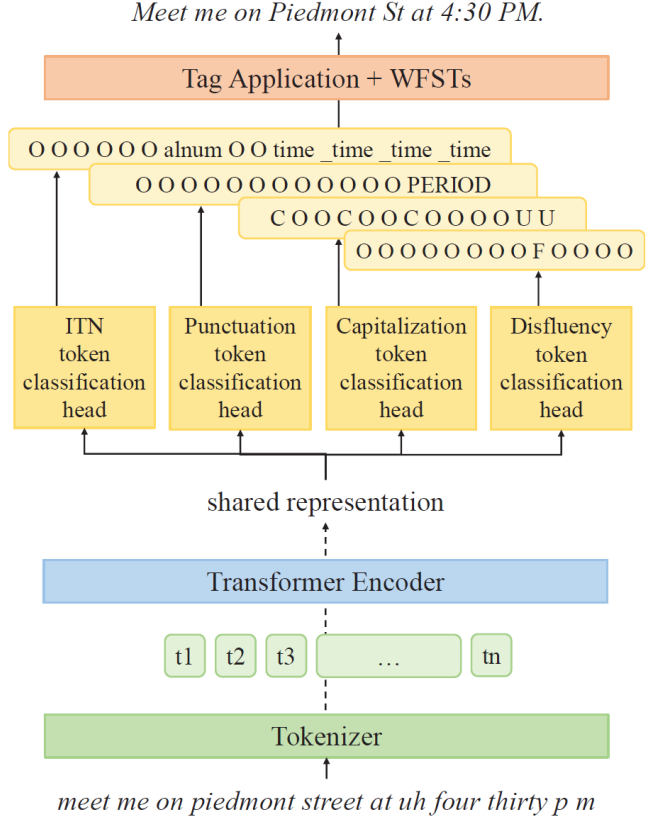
*Meet me on Piedmont St at 4:30 PM.*

Tag Application + WFSTs

O O O O O O alnum O O time _time _time _time

O O O O O O O O O O O O PERIOD

C O O C O O C O O O O U U

O O O O O O O O F O O O O

ITN token classification head

Punctuation token classification head

Capitalization token classification head

Disfluency token classification head

shared representation

Transformer Encoder

t1 t2 t3 … tn

Tokenizer

*meet me on piedmont street at uh four thirty p m*